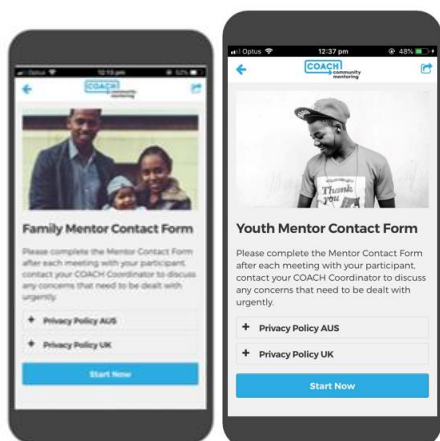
Optus 12:19 pm 52%

COACH community mentoring

Family Mentor Contact Form

Please complete the Mentor Contact Form after each meeting with your participant, contact your COACH Coordinator to discuss any concerns that need to be dealt with urgently.

+ Privacy Policy AUS

+ Privacy Policy UK

Start Now

Optus 12:37 pm 48%

COACH community mentoring

Thank You

Youth Mentor Contact Form

Please complete the Mentor Contact Form after each meeting with your participant, contact your COACH Coordinator to discuss any concerns that need to be dealt with urgently.

+ Privacy Policy AUS

+ Privacy Policy UK

Start Now